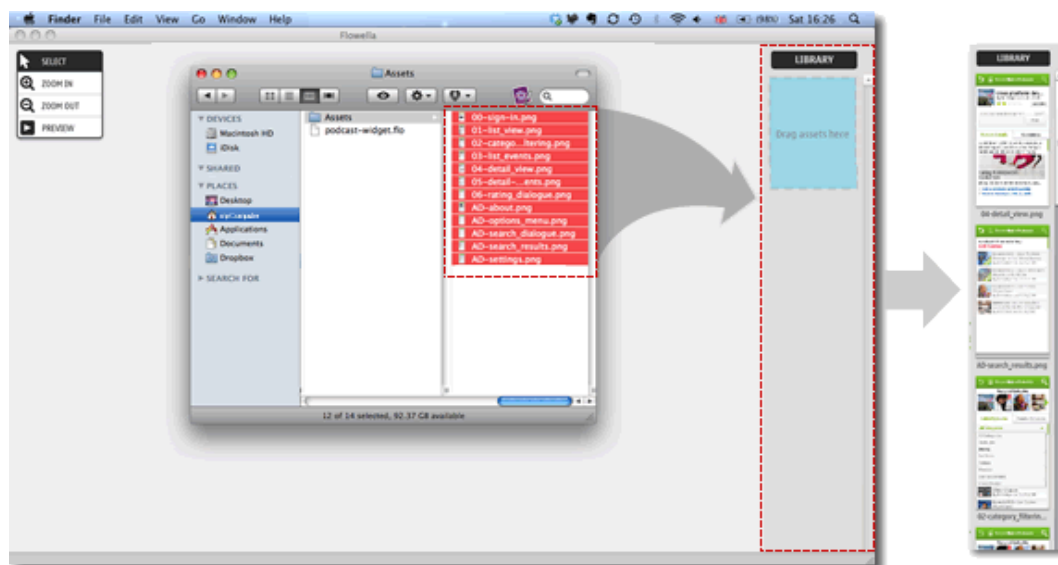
Finder File Edit View Go Window Help

(98%) Sat 16:26

Flowella

SELECT
ZOOM IN
ZOOM OUT
PREVIEW

Assets

DEVICES
Macintosh HD
iDisk
SHARED
PLACES
Desktop
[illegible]
Applications
Documents
Dropbox
SEARCH FOR

Assets
podcast-widget.flo

00-sign-in.png
01-list_view.png
02-catego...ltering.png
03-list_events.png
04-detail_view.png
05-detail-...ents.png
06-rating_dialogue.png
AD-about.png
AD-options_menu.png
AD-search_dialogue.png
AD-search_results.png
AD-settings.png

12 of 14 selected, 92.37 GB available

LIBRARY

Drag assets here

LIBRARY

04-detail_view.png

AD-search_results.png

02-category_filterin...